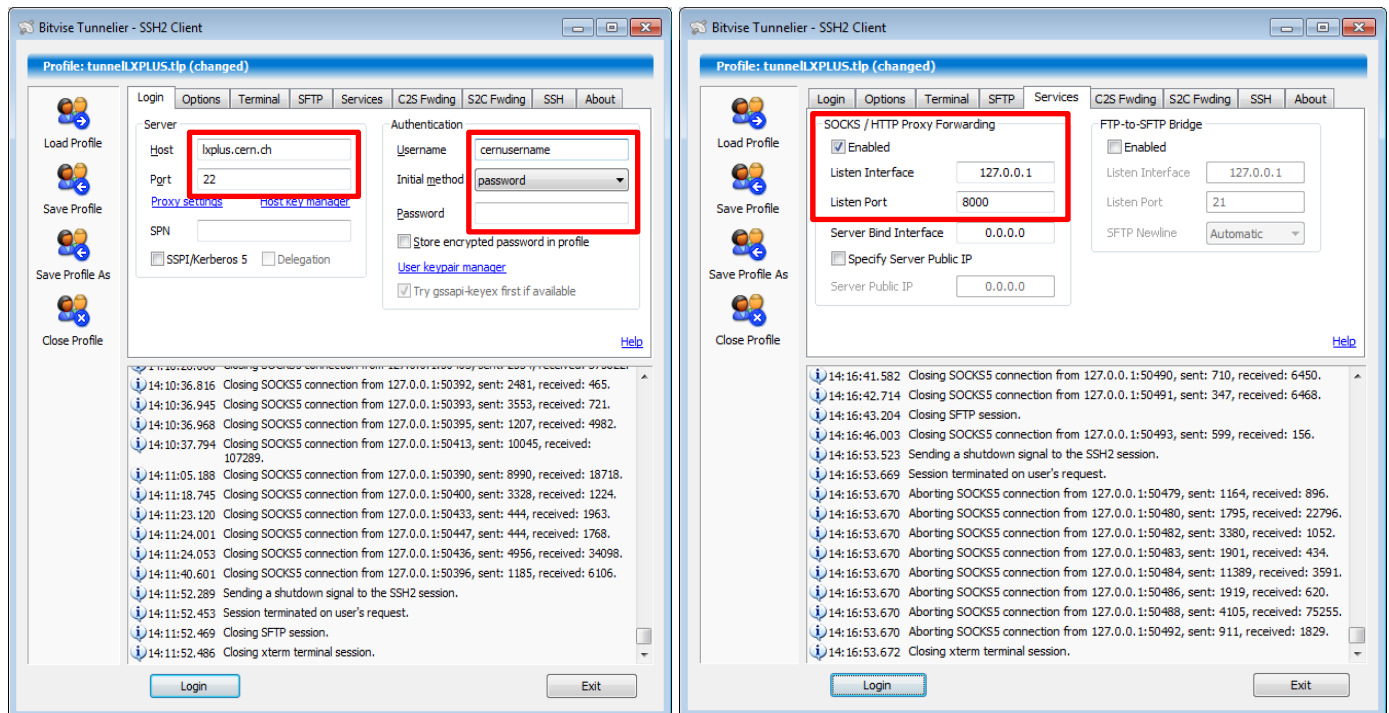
Bitvise Tunnelier - SSH2 Client

Profile: tunnelLXPLUS.tlp (changed)

Load Profile
Save Profile
Save Profile As
Close Profile

Login | Options | Terminal | SFTP | Services | C2S Fwding | S2C Fwding | SSH | About

Server
Host lxplus.cern.ch
Port 22
Proxy settings
Host key manager
SPN
SSPI/Kerberos 5
Delegation

Authentication
Username cernusername
Initial method password
Password
Store encrypted password in profile
User keypair manager
Try gssapi-keyex first if available

Help

14:10:36.816 Closing SOCKS5 connection from 127.0.0.1:50392, sent: 2481, received: 465.
14:10:36.945 Closing SOCKS5 connection from 127.0.0.1:50393, sent: 3553, received: 721.
14:10:36.968 Closing SOCKS5 connection from 127.0.0.1:50394, sent: 1207, received: 4982.
14:10:37.794 Closing SOCKS5 connection from 127.0.0.1:50413, sent: 10045, received: 107289.
14:11:05.188 Closing SOCKS5 connection from 127.0.0.1:50390, sent: 8990, received: 18718.
14:11:18.745 Closing SOCKS5 connection from 127.0.0.1:50400, sent: 3328, received: 1224.
14:11:23.120 Closing SOCKS5 connection from 127.0.0.1:50433, sent: 444, received: 1963.
14:11:24.001 Closing SOCKS5 connection from 127.0.0.1:50447, sent: 444, received: 1768.
14:11:24.053 Closing SOCKS5 connection from 127.0.0.1:50436, sent: 4956, received: 34098.
14:11:40.601 Closing SOCKS5 connection from 127.0.0.1:50396, sent: 1185, received: 6106.
14:11:52.289 Sending a shutdown signal to the SSH2 session.
14:11:52.453 Session terminated on user's request.
14:11:52.469 Closing SFTP session.
14:11:52.486 Closing xterm terminal session.

Login
Exit

Bitvise Tunnelier - SSH2 Client

Profile: tunnelLXPLUS.tlp (changed)

Load Profile
Save Profile
Save Profile As
Close Profile

Login | Options | Terminal | SFTP | Services | C2S Fwding | S2C Fwding | SSH | About

SOCKS / HTTP Proxy Forwarding
Enabled
Listen Interface 127.0.0.1
Listen Port 8000
Server Bind Interface 0.0.0.0
Specify Server Public IP
Server Public IP 0.0.0.0

FTP-to-SFTP Bridge
Enabled
Listen Interface 127.0.0.1
Listen Port 21
SFTP Newline Automatic

Help

14:16:41.582 Closing SOCKS5 connection from 127.0.0.1:50490, sent: 710, received: 6450.
14:16:42.714 Closing SOCKS5 connection from 127.0.0.1:50491, sent: 347, received: 6468.
14:16:43.204 Closing SFTP session.
14:16:46.003 Closing SOCKS5 connection from 127.0.0.1:50493, sent: 599, received: 156.
14:16:53.523 Sending a shutdown signal to the SSH2 session.
14:16:53.669 Session terminated on user's request.
14:16:53.670 Aborting SOCKS5 connection from 127.0.0.1:50479, sent: 1164, received: 896.
14:16:53.670 Aborting SOCKS5 connection from 127.0.0.1:50480, sent: 1795, received: 22796.
14:16:53.670 Aborting SOCKS5 connection from 127.0.0.1:50482, sent: 3380, received: 1052.
14:16:53.670 Aborting SOCKS5 connection from 127.0.0.1:50483, sent: 1901, received: 434.
14:16:53.670 Aborting SOCKS5 connection from 127.0.0.1:50484, sent: 11389, received: 3591.
14:16:53.670 Aborting SOCKS5 connection from 127.0.0.1:50486, sent: 1919, received: 620.
14:16:53.670 Aborting SOCKS5 connection from 127.0.0.1:50488, sent: 4105, received: 75255.
14:16:53.670 Aborting SOCKS5 connection from 127.0.0.1:50492, sent: 911, received: 1829.
14:16:53.672 Closing xterm terminal session.

Login
Exit